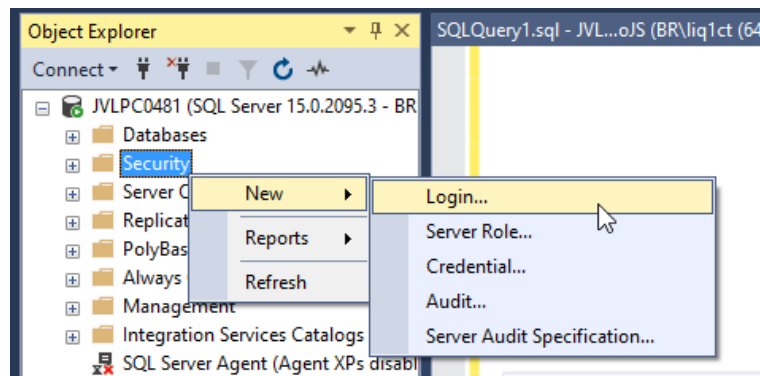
Object Explorer
SQLQuery1.sql - JVL...oJS (BR\liq1ct (64
Connect
JVLPC0481 (SQL Server 15.0.2095.3 - BR
Databases
Security
Server O
Replicat
PolyBas
Always
Management
Integration Services Catalogs
SQL Server Agent (Agent XPs disabl
New
Reports
Refresh
Login...
Server Role...
Credential...
Audit...
Server Audit Specification...